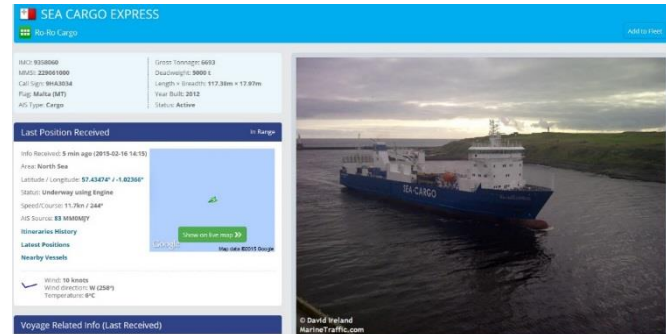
SEA CARGO EXPRESS

Ro-Ro Cargo

Add to Fleet

IMO: 9358060
MMSI: 229061000
Call Sign: 9HA3034
Flag: Malta (MT)
AIS Type: Cargo

Gross Tonnage: 6693
Deadweight: 5800 t
Length × Breadth: 117.38m × 17.97m
Year Built: 2012
Status: Active

Last Position Received

In Range

Info Received: 5 min ago (2015-02-16 14:15)
Area: North Sea
Latitude / Longitude: 57.43474° / -1.82366°
Status: Underway using Engine
Speed/Course: 11.7kn / 244°
AIS Source: 83 MM0MJY

Itineraries History
Latest Positions
Nearby Vessels

Show on live map

Google

Map data ©2015 Google

Wind: 10 knots
Wind direction: W (258°)
Temperature: 8°C

Voyage Related Info (Last Received)

SEA-CARGO

© David Ireland
MarineTraffic.com